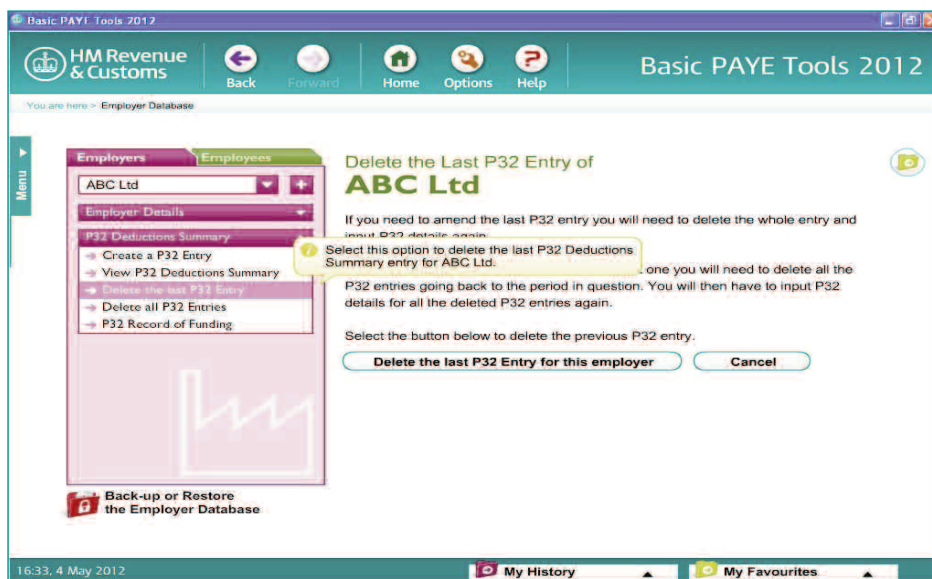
Basic PAYE Tools 2012

HM Revenue & Customs

Back

Forward

Home

Options

Help

Basic PAYE Tools 2012

You are here > Employer Database

Menu

Employers

Employees

ABC Ltd

Employer Details

P32 Deductions Summary

Create a P32 Entry

View P32 Deductions Summary

Delete the last P32 Entry

Delete all P32 Entries

P32 Record of Funding

Back-up or Restore the Employer Database

Delete the Last P32 Entry of

ABC Ltd

If you need to amend the last P32 entry you will need to delete the whole entry and input P32 details again.

Select this option to delete the last P32 Deductions Summary entry for ABC Ltd.

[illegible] one you will need to delete all the P32 entries going back to the period in question. You will then have to input P32 details for all the deleted P32 entries again.

Select the button below to delete the previous P32 entry.

Delete the last P32 Entry for this employer

Cancel

16:33, 4 May 2012

My History

My Favourites